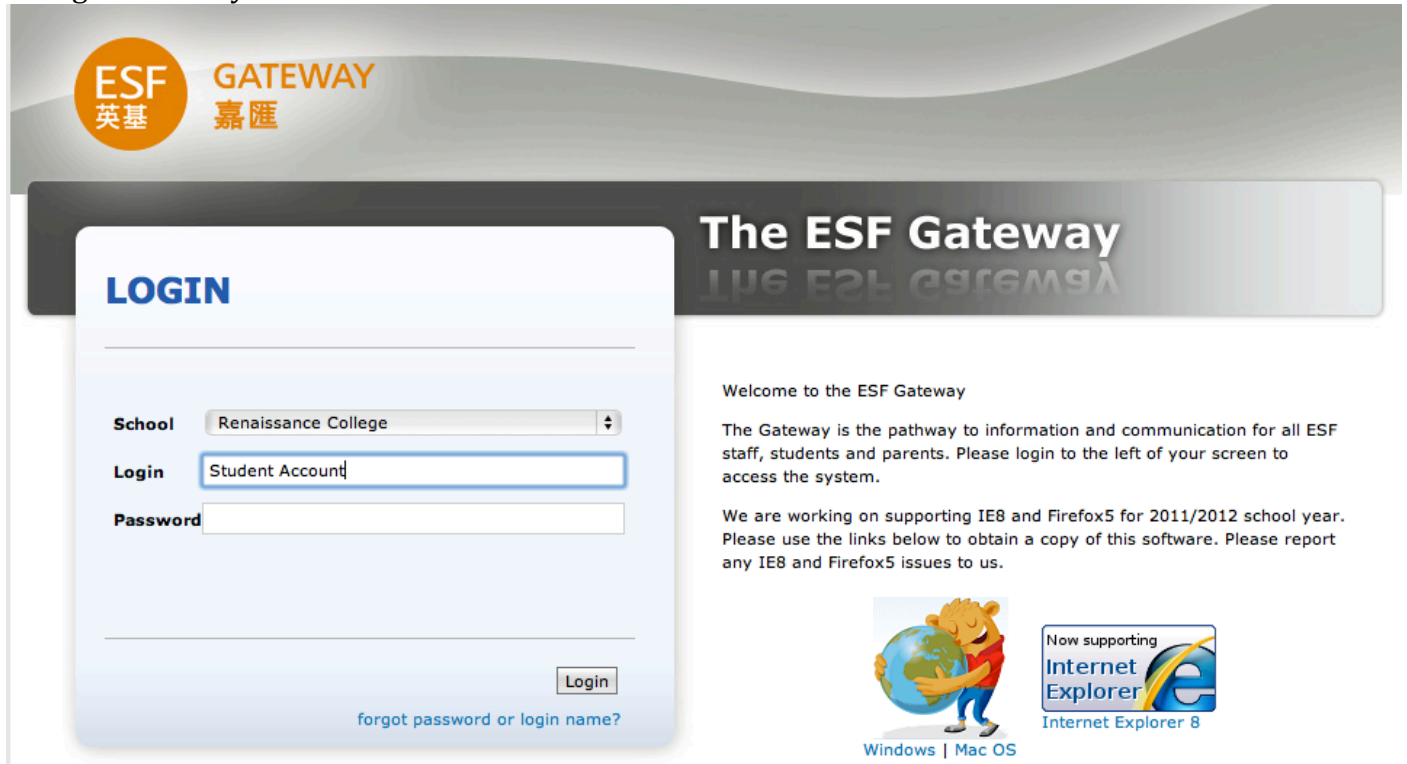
ESF 英基

GATEWAY 嘉匯

The ESF Gateway

LOGIN

School Renaissance College

Login Student Account

Password

Login

forgot password or login name?

Welcome to the ESF Gateway

The Gateway is the pathway to information and communication for all ESF staff, students and parents. Please login to the left of your screen to access the system.

We are working on supporting IE8 and Firefox5 for 2011/2012 school year. Please use the links below to obtain a copy of this software. Please report any IE8 and Firefox5 issues to us.

Windows | Mac OS

Now supporting Internet Explorer

Internet Explorer 8